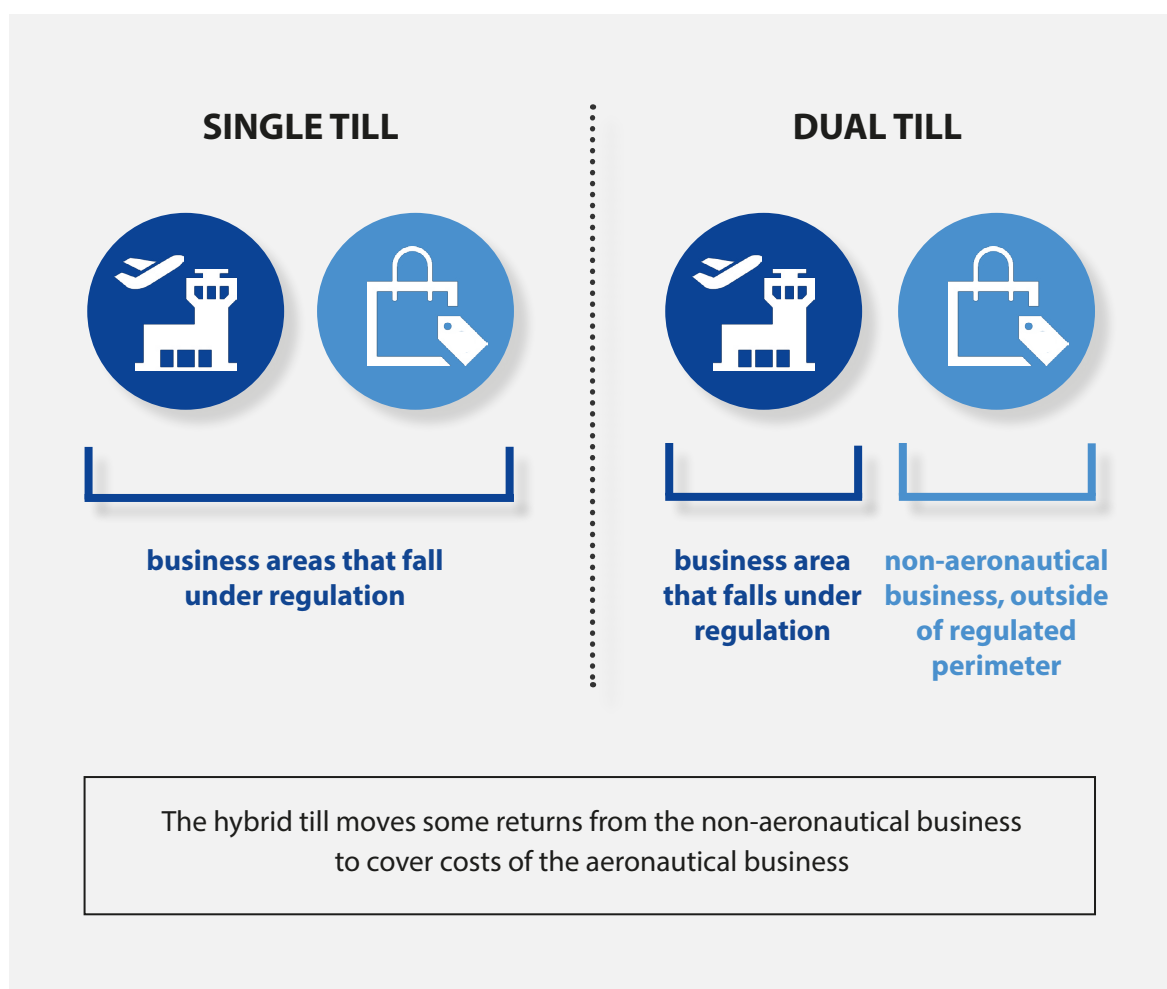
SINGLE TILL

business areas that fall under regulation

DUAL TILL

business area that falls under regulation

non-aeronautical business, outside of regulated perimeter

The hybrid till moves some returns from the non-aeronautical business to cover costs of the aeronautical business